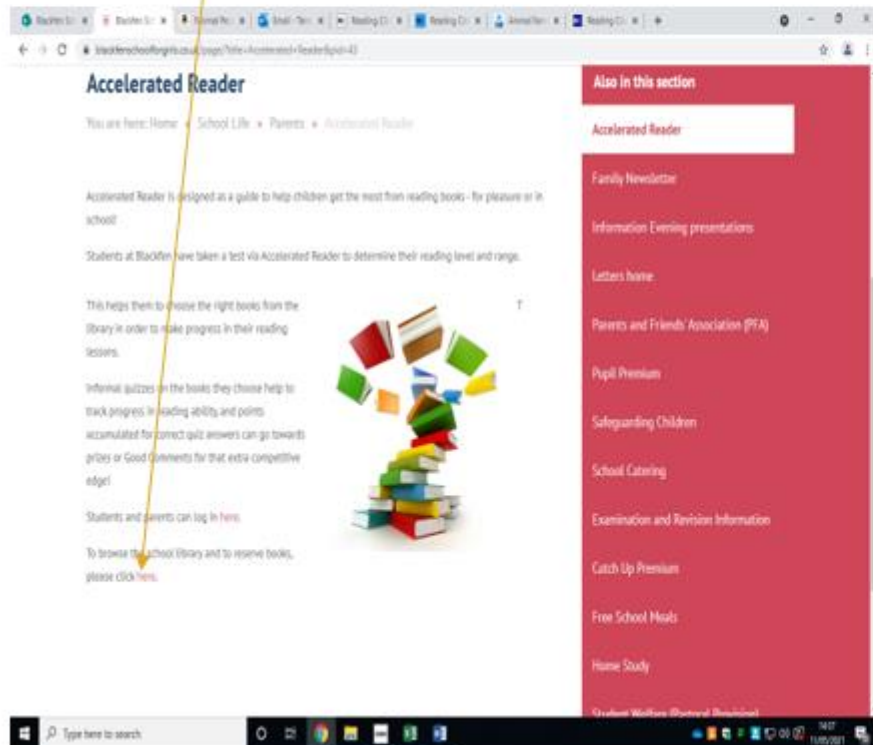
blackfenschoolforgirls.co.uk/page/?title=Accelerated+Reader&pid=43

Accelerated Reader

You are here: Home » School Life » Parents » Accelerated Reader

Accelerated Reader is designed as a guide to help children get the most from reading books - for pleasure or in school!

Students at Blackfen have taken a test via Accelerated Reader to determine their reading level and range.

This helps them to choose the right books from the library in order to make progress in their reading lessons.

Informal quizzes on the books they choose help to track progress in reading ability and points accumulated for correct quiz answers can go towards prizes or Good Comments for that extra competitive edge!

Students and parents can log in here.

To browse the school library and to reserve books, please click here.

Also in this section

Accelerated Reader

Family Newsletter

Information Evening presentations

Letters home

Parents and Friends' Association (PFA)

Pupil Premium

Safeguarding Children

School Catering

Examination and Revision Information

Catch Up Premium

Free School Meals

Home Study

Student Welfare (Pastoral Provision)

Type here to search